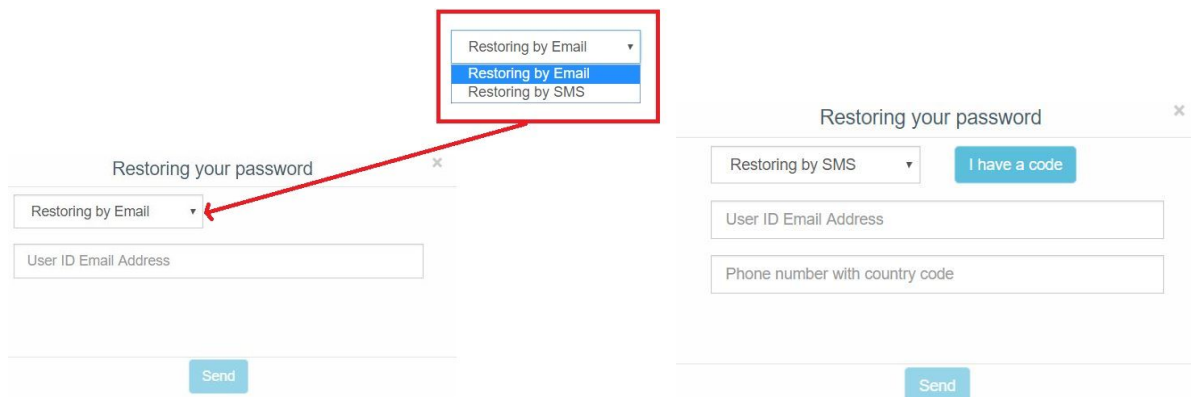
Restoring by Email ▾
Restoring by Email
Restoring by SMS

Restoring your password ×
Restoring by Email ▾
User ID Email Address
Send

Restoring your password ×
Restoring by SMS ▾
I have a code
User ID Email Address
Phone number with country code
Send